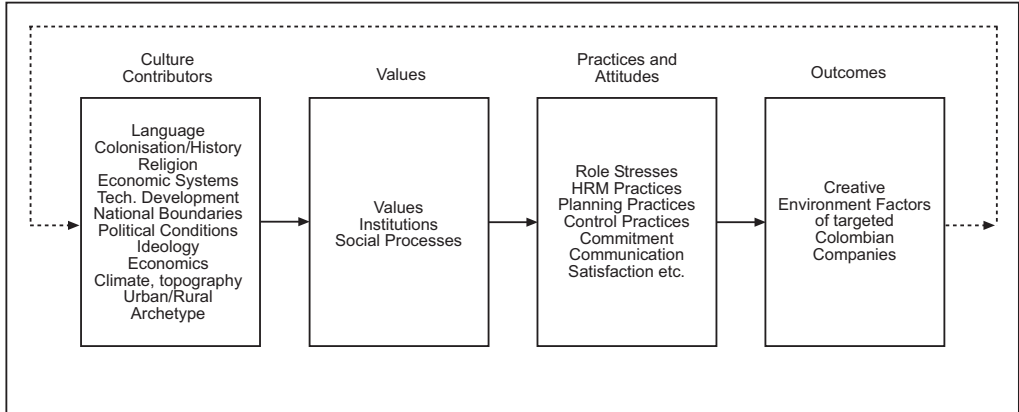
Culture Contributors

Language
Colonisation/History
Religion
Economic Systems
Tech. Development
National Boundaries
Political Conditions
Ideology
Economics
Climate, topography
Urban/Rural
Archetype

Values

Values
Institutions
Social Processes

Practices and Attitudes

Role Stresses
HRM Practices
Planning Practices
Control Practices
Commitment
Communication
Satisfaction etc.

Outcomes

Creative
Environment Factors
of targeted
Colombian
Companies